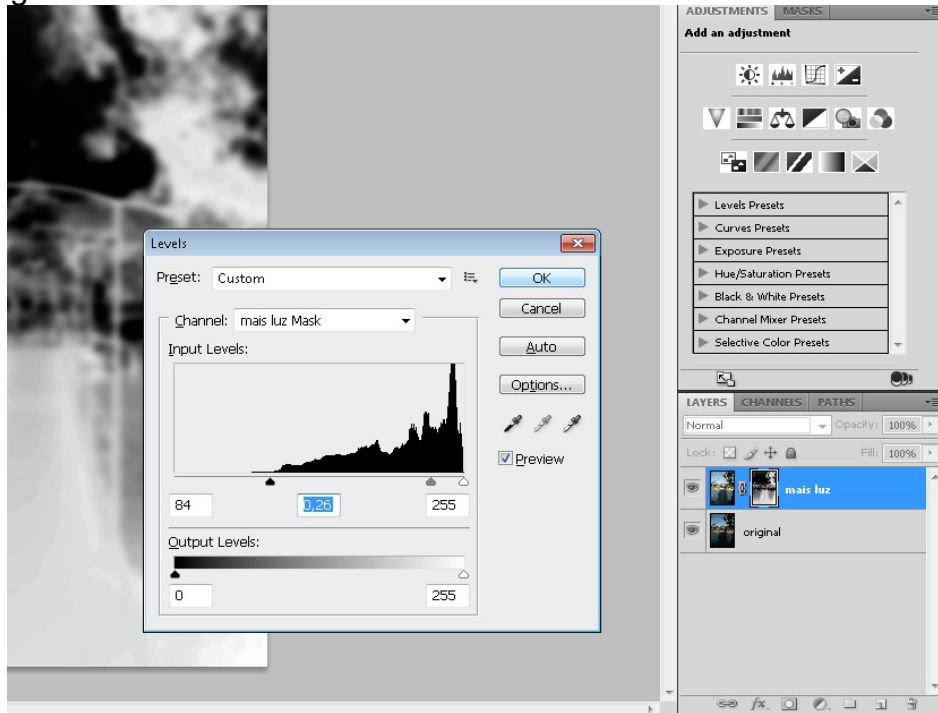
ADJUSTMENTS MASKS
Add an adjustment

Levels Presets
Curves Presets
Exposure Presets
Hue/Saturation Presets
Black & White Presets
Channel Mixer Presets
Selective Color Presets

LAYERS CHANNELS PATHS
Normal
Opacity: 100%
Lock:
Fill: 100%
mais luz
original

Levels
Preset: Custom
OK
Cancel
Channel: mais luz Mask
Input Levels:
Auto
Options...
Preview
84
0,26
255
Output Levels:
0
255